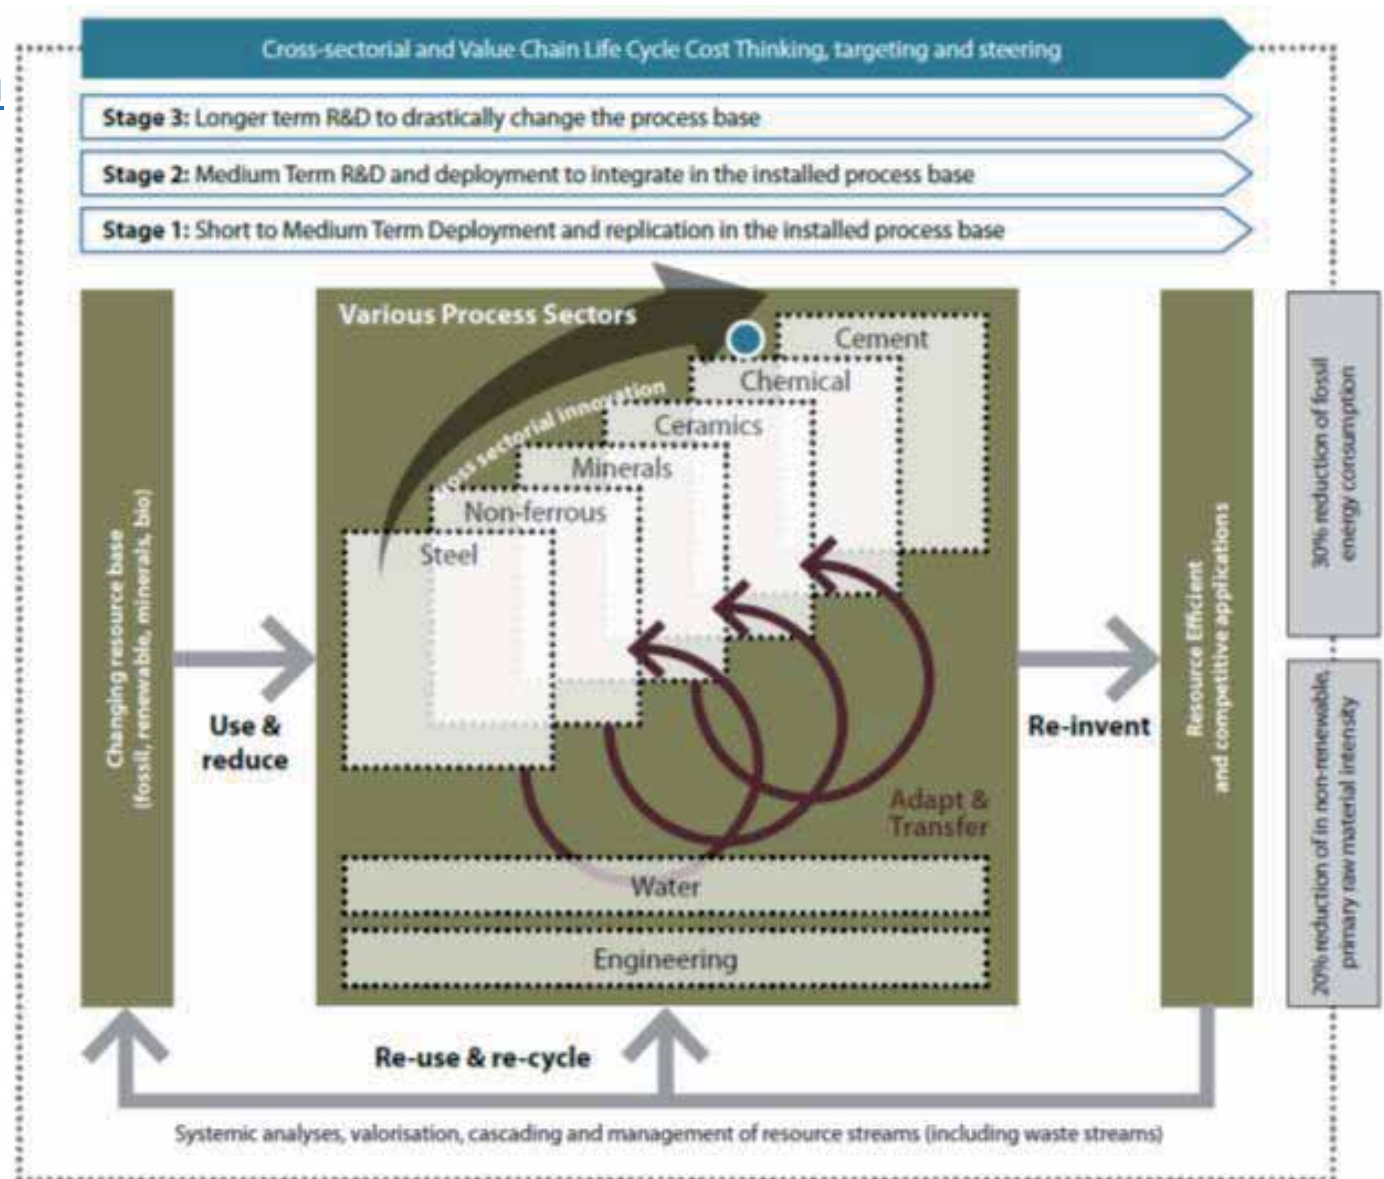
Cross-sectorial and Value Chain Life Cycle Cost Thinking, targeting and steering

Stage 3: Longer term R&D to drastically change the process base

Stage 2: Medium Term R&D and deployment to integrate in the installed process base

Stage 1: Short to Medium Term Deployment and replication in the installed process base

Various Process Sectors

Cross sectorial innovation

Cement

Chemical

Ceramics

Minerals

Non-ferrous

Steel

Changing resource base (fossil, renewable, minerals, bio)

Use & reduce

Adapt & Transfer

Water

Engineering

Re-invent

Resource Efficient and competitive applications

30% reduction of fossil energy consumption

20% reduction of in non-renewable, primary raw material intensity

Re-use & re-cycle

Systemic analyses, valorisation, cascading and management of resource streams (including waste streams)